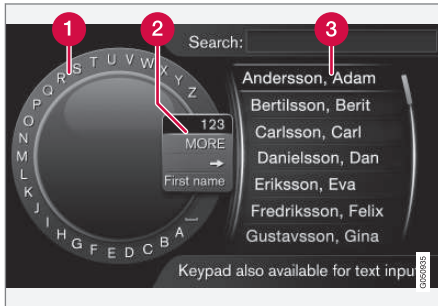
1
2
3
Search:
R S T U V W X Y Z A B C D E F G H I J K L M N O P Q
123
MORE
→
First name
Andersson, Adam
Bertilsson, Berit
Carlsson, Carl
Danielsson, Dan
Eriksson, Eva
Fredriksson, Felix
Gustavsson, Gina
Keypad also available for text inpu
G050935